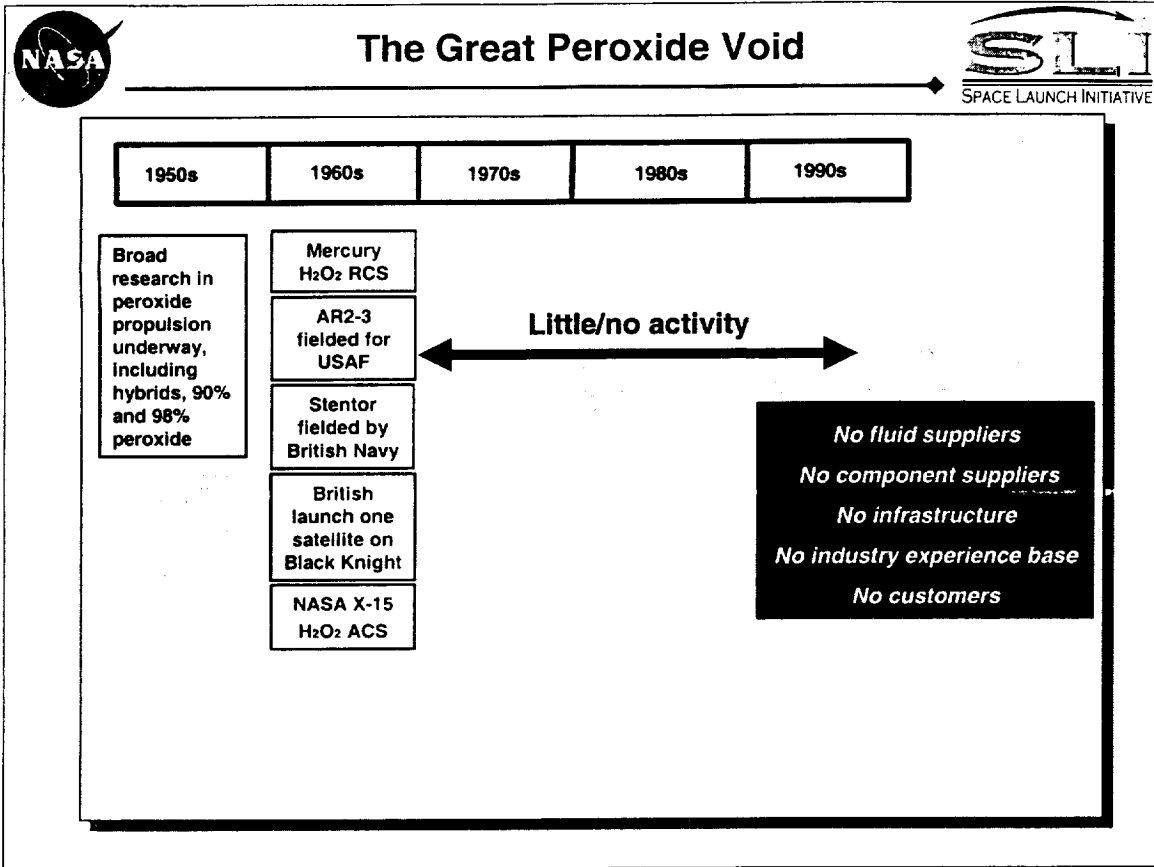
NASA

The Great Peroxide Void

SLI
SPACE LAUNCH INITIATIVE

| 1950s | 1960s | 1970s | 1980s | 1990s |
|---|---|---|---|---|

Broad research in peroxide propulsion underway, including hybrids, 90% and 98% peroxide

Mercury $H_2O_2$ RCS

AR2-3 fielded for USAF

Stentor fielded by British Navy

British launch one satellite on Black Knight

NASA X-15 $H_2O_2$ ACS

Little/no activity

No fluid suppliers

No component suppliers

No infrastructure

No industry experience base

No customers